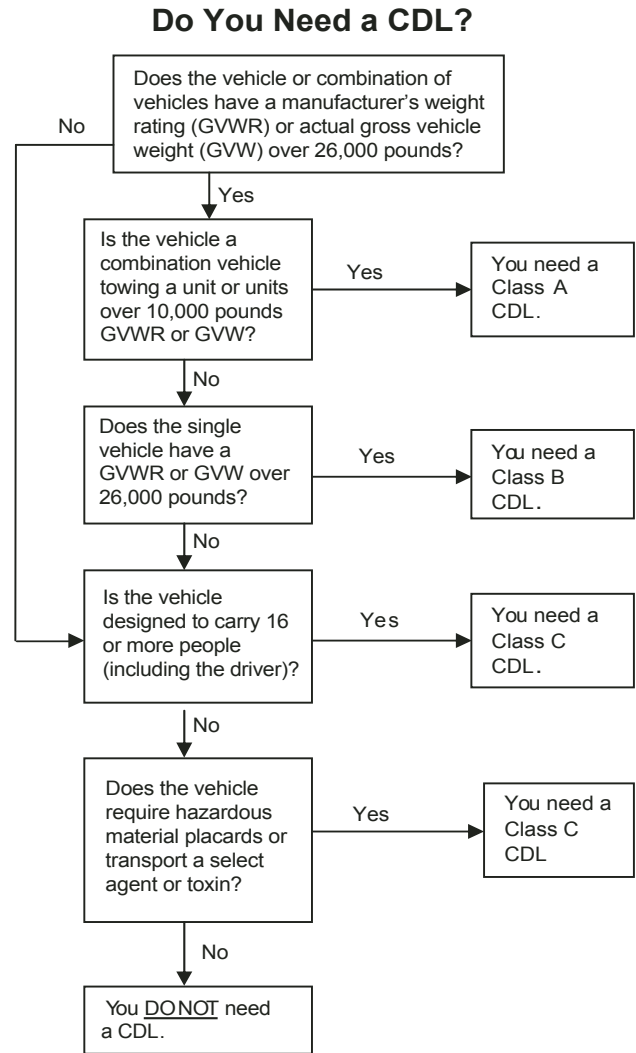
Do You Need a CDL?

Does the vehicle or combination of vehicles have a manufacturer's weight rating (GVWR) or actual gross vehicle weight (GVW) over 26,000 pounds?

No

Yes

Is the vehicle a combination vehicle towing a unit or units over 10,000 pounds GVWR or GVW?

Yes

You need a Class A CDL.

No

Does the single vehicle have a GVWR or GVW over 26,000 pounds?

Yes

You need a Class B CDL.

No

Is the vehicle designed to carry 16 or more people (including the driver)?

Yes

You need a Class C CDL.

No

Does the vehicle require hazardous material placards or transport a select agent or toxin?

Yes

You need a Class C CDL

No

You DO NOT need a CDL.